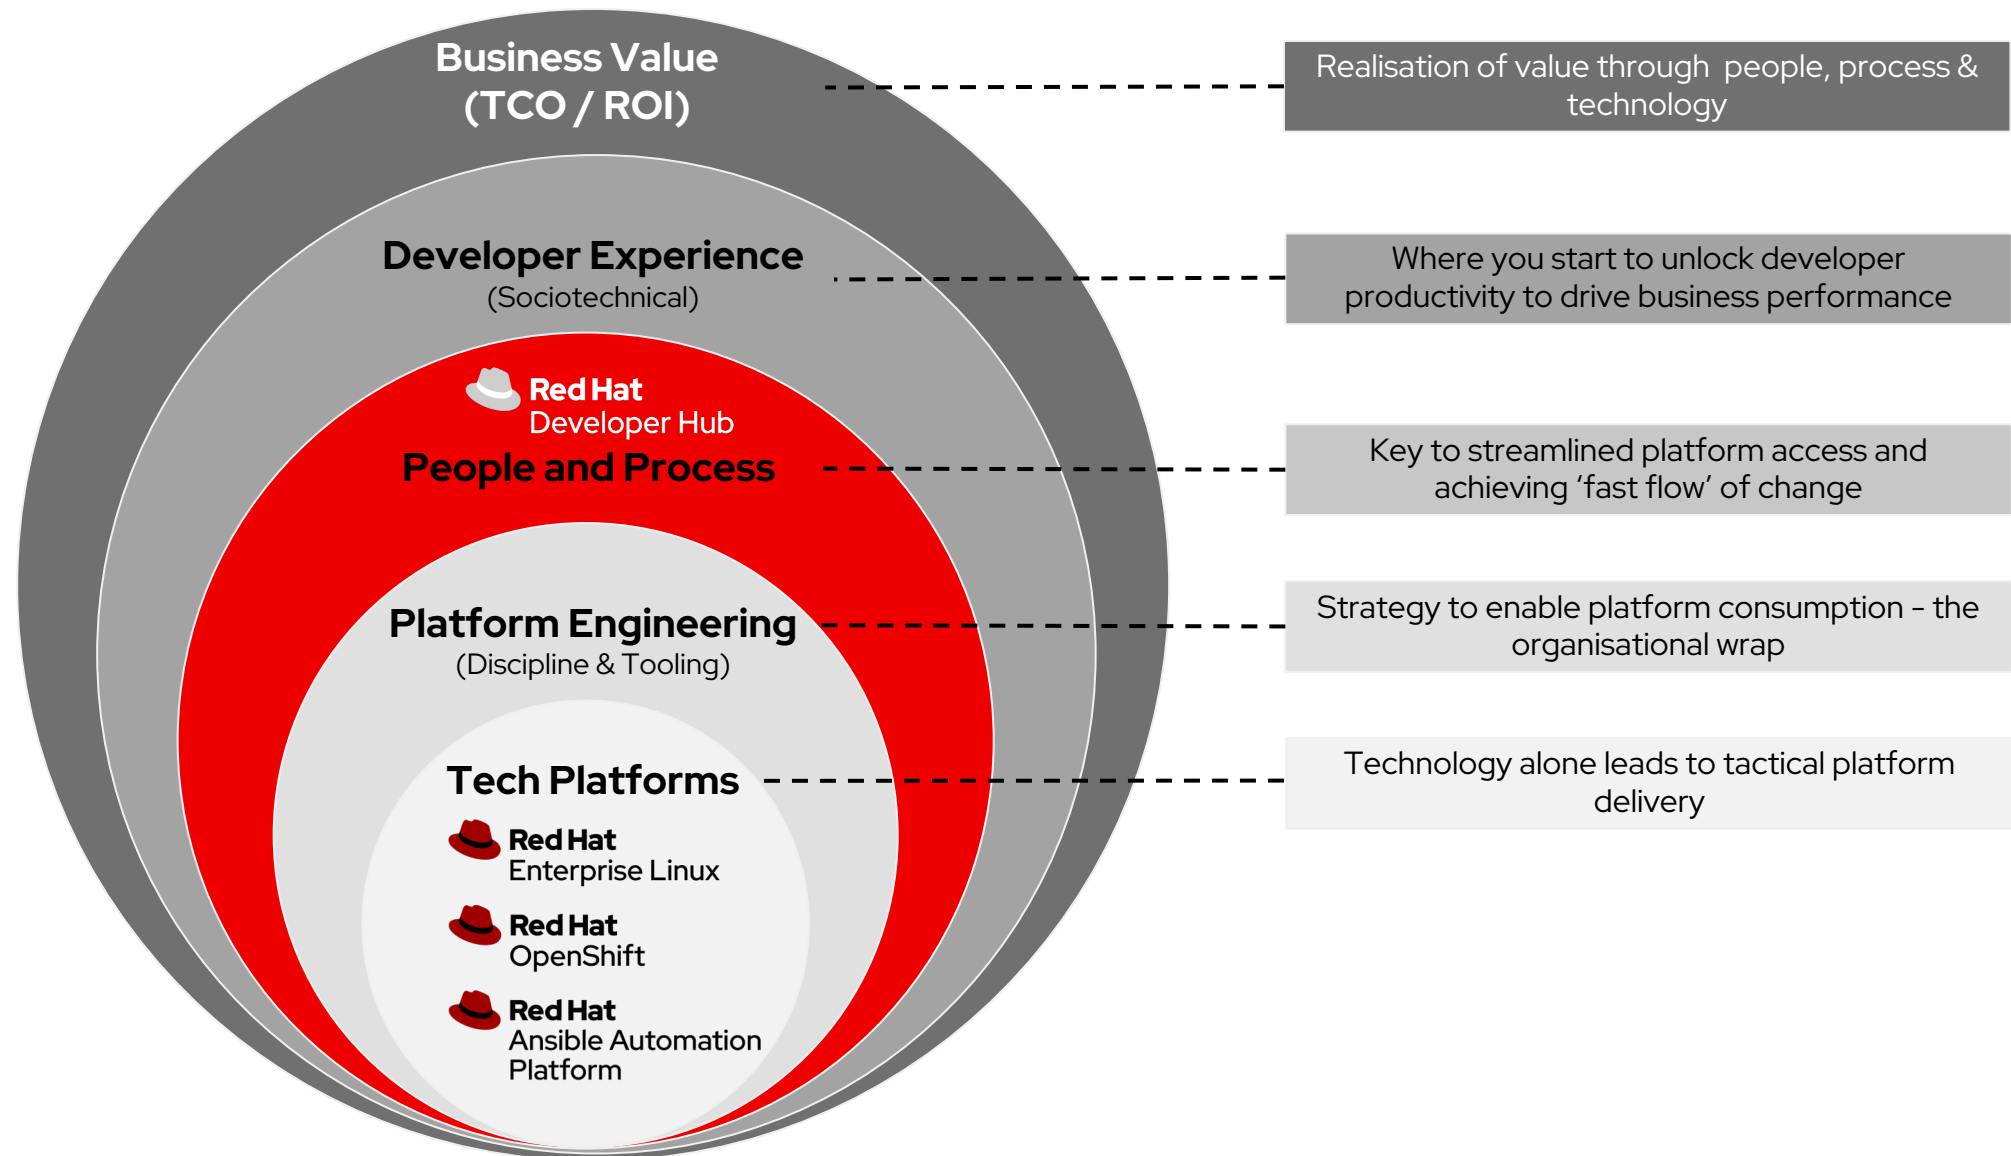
Business Value
(TCO / ROI)

Realisation of value through people, process & technology

Developer Experience
(Sociotechnical)

Where you start to unlock developer productivity to drive business performance

Red Hat
Developer Hub

People and Process

Key to streamlined platform access and achieving 'fast flow' of change

Platform Engineering
(Discipline & Tooling)

Strategy to enable platform consumption – the organisational wrap

Tech Platforms

Technology alone leads to tactical platform delivery

Red Hat
Enterprise Linux

Red Hat
OpenShift

Red Hat
Ansible Automation Platform